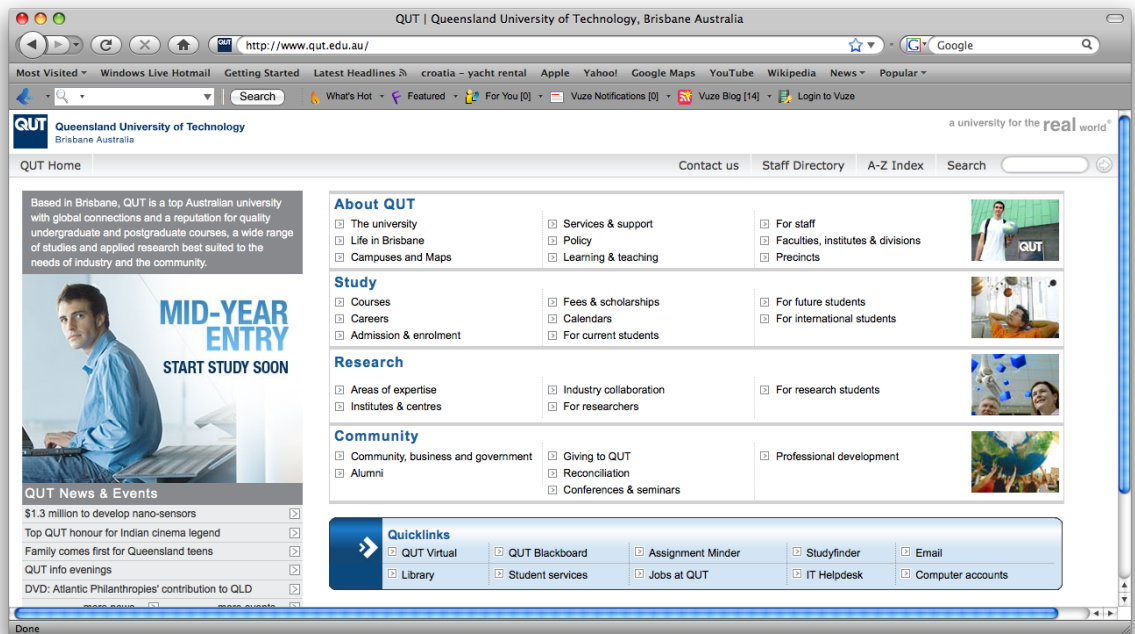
QUT | Queensland University of Technology, Brisbane Australia

http://www.qut.edu.au/

Google

Most Visited Windows Live Hotmail Getting Started Latest Headlines croatia - yacht rental Apple Yahoo! Google Maps YouTube Wikipedia News Popular

Search What's Hot Featured For You [0] Vuze Notifications [0] Vuze Blog [14] Login to Vuze

QUT Queensland University of Technology Brisbane Australia

a university for the real world®

QUT Home

Contact us Staff Directory A-Z Index Search

Based in Brisbane, QUT is a top Australian university with global connections and a reputation for quality undergraduate and postgraduate courses, a wide range of studies and applied research best suited to the needs of industry and the community.

MID-YEAR ENTRY
START STUDY SOON

QUT News & Events
$1.3 million to develop nano-sensors
Top QUT honour for Indian cinema legend
Family comes first for Queensland teens
QUT info evenings
DVD: Atlantic Philanthropies' contribution to QLD
more news more events

About QUT
The university
Life in Brisbane
Campuses and Maps
Services & support
Policy
Learning & teaching
For staff
Faculties, institutes & divisions
Precincts

QUT

Study
Courses
Careers
Admission & enrolment
Fees & scholarships
Calendars
For current students
For future students
For international students

Research
Areas of expertise
Institutes & centres
Industry collaboration
For researchers
For research students

Community
Community, business and government
Alumni
Giving to QUT
Reconciliation
Conferences & seminars
Professional development

Quicklinks
QUT Virtual
QUT Blackboard
Assignment Minder
Studyfinder
Email
Library
Student services
Jobs at QUT
IT Helpdesk
Computer accounts

Done